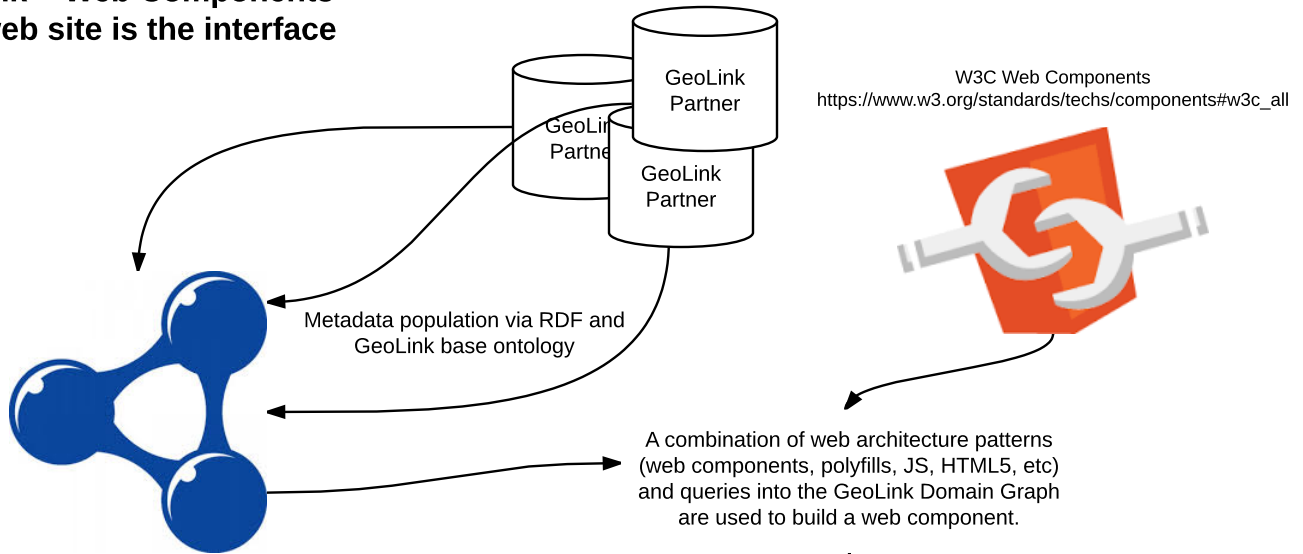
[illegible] Web Components
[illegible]eb site is the interface

GeoLink Partner

GeoLin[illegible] Partne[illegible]

GeoLink Partner

W3C Web Components
https://www.w3.org/standards/techs/components#w3c_all

Metadata population via RDF and GeoLink base ontology

A combination of web architecture patterns (web components, polyfills, JS, HTML5, etc) and queries into the GeoLink Domain Graph are used to build a web component.